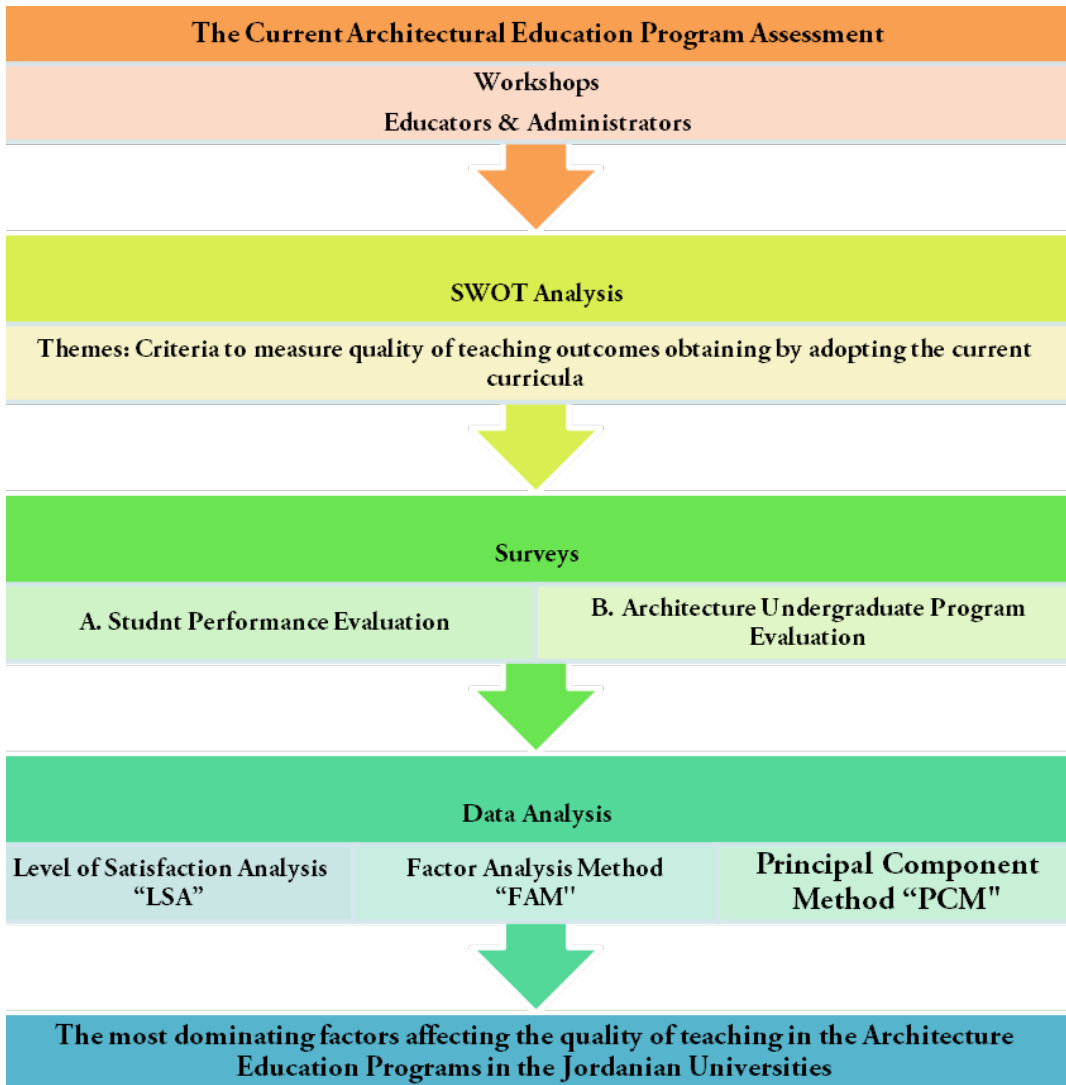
The Current Architectural Education Program Assessment

Workshops

Educators & Administrators

SWOT Analysis

Themes: Criteria to measure quality of teaching outcomes obtaining by adopting the current curricula

Surveys

A. Studnt Performance Evaluation

B. Architecture Undergraduate Program Evaluation

Data Analysis

Level of Satisfaction Analysis "LSA"

Factor Analysis Method "FAM"

Principal Component Method "PCM"

The most dominating factors affecting the quality of teaching in the Architecture Education Programs in the Jordanian Universities